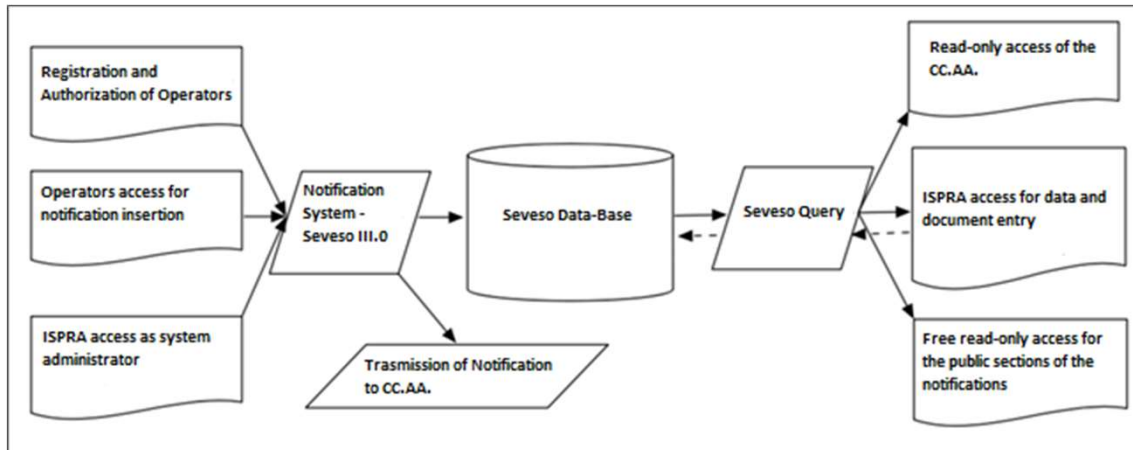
Registration and Authorization of Operators

Operators access for notification insertion

ISPRA access as system administrator

Notification System - Seveso III.0

Seveso Data-Base

Seveso Query

Trasmission of Notification to CC.AA.

Read-only access of the CC.AA.

ISPRA access for data and document entry

Free read-only access for the public sections of the notifications